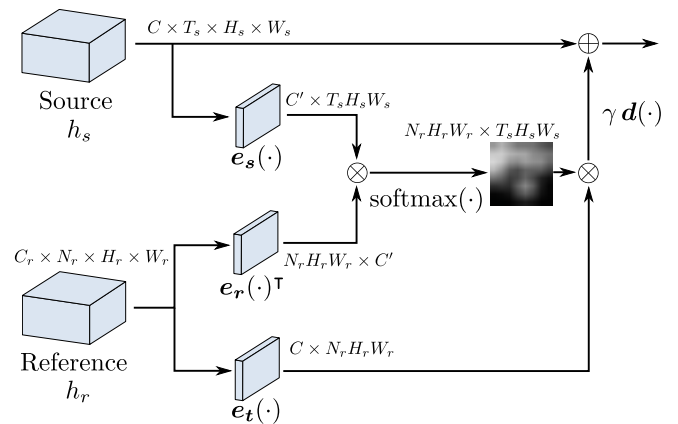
$C \times T_s \times H_s \times W_s$

$\oplus$

Source
$h_s$

$C' \times T_s H_s W_s$

$\boldsymbol{e_s}(\cdot)$

$N_r H_r W_r \times T_s H_s W_s$

$\gamma\, \boldsymbol{d}(\cdot)$

$\otimes$

softmax$(\cdot)$

$\otimes$

$C_r \times N_r \times H_r \times W_r$

$N_r H_r W_r \times C'$

$\boldsymbol{e_r}(\cdot)^\mathsf{T}$

$C \times N_r H_r W_r$

Reference
$h_r$

$\boldsymbol{e_t}(\cdot)$